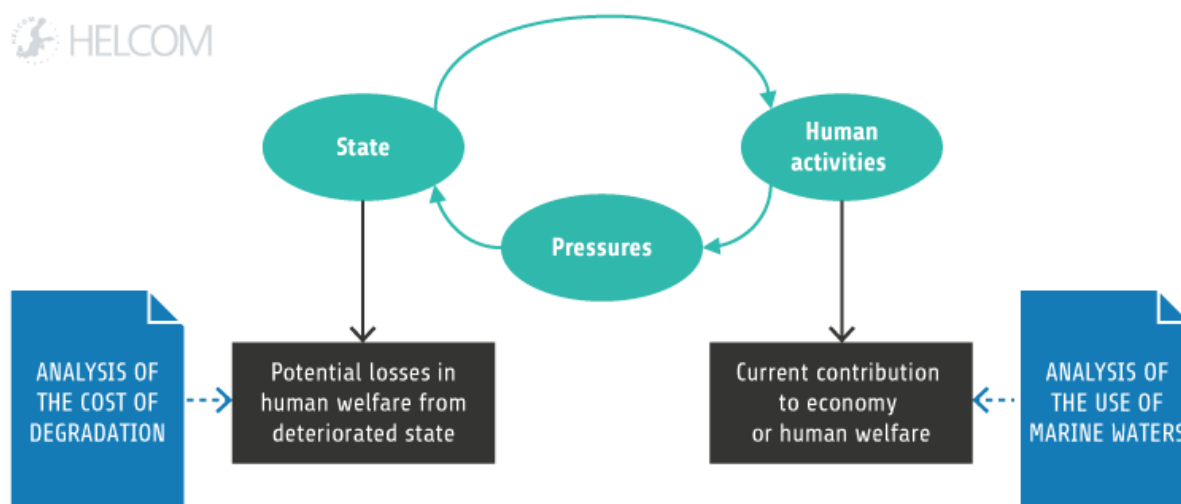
HELCOM

State

Human activities

Pressures

ANALYSIS OF THE COST OF DEGRADATION

Potential losses in human welfare from deteriorated state

Current contribution to economy or human welfare

ANALYSIS OF THE USE OF MARINE WATERS